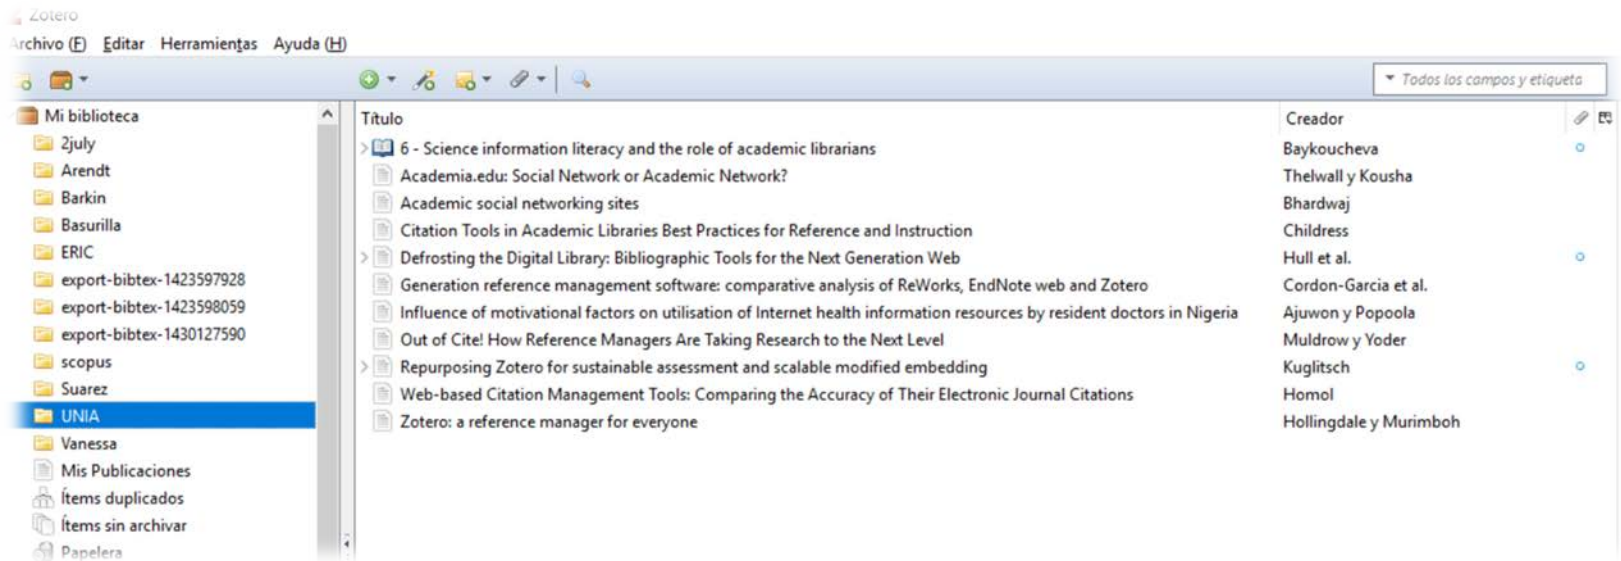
Zotero
rchivo (F) Editar Herramientas Ayuda (H)

Todos los campos y etiqueta

Mi biblioteca
2july
Arendt
Barkin
Basurilla
ERIC
export-bibtex-1423597928
export-bibtex-1423598059
export-bibtex-1430127590
scopus
Suarez
UNIA
Vanessa
Mis Publicaciones
Ítems duplicados
Ítems sin archivar
Papelera

| Título | Creador |
|---|---|
| 6 - Science information literacy and the role of academic librarians | Baykoucheva |
| Academia.edu: Social Network or Academic Network? | Thelwall y Kousha |
| Academic social networking sites | Bhardwaj |
| Citation Tools in Academic Libraries Best Practices for Reference and Instruction | Childress |
| Defrosting the Digital Library: Bibliographic Tools for the Next Generation Web | Hull et al. |
| Generation reference management software: comparative analysis of ReWorks, EndNote web and Zotero | Cordon-Garcia et al. |
| Influence of motivational factors on utilisation of Internet health information resources by resident doctors in Nigeria | Ajuwon y Popoola |
| Out of Cite! How Reference Managers Are Taking Research to the Next Level | Muldrow y Yoder |
| Repurposing Zotero for sustainable assessment and scalable modified embedding | Kuglitsch |
| Web-based Citation Management Tools: Comparing the Accuracy of Their Electronic Journal Citations | Homol |
| Zotero: a reference manager for everyone | Hollingdale y Murimboh |